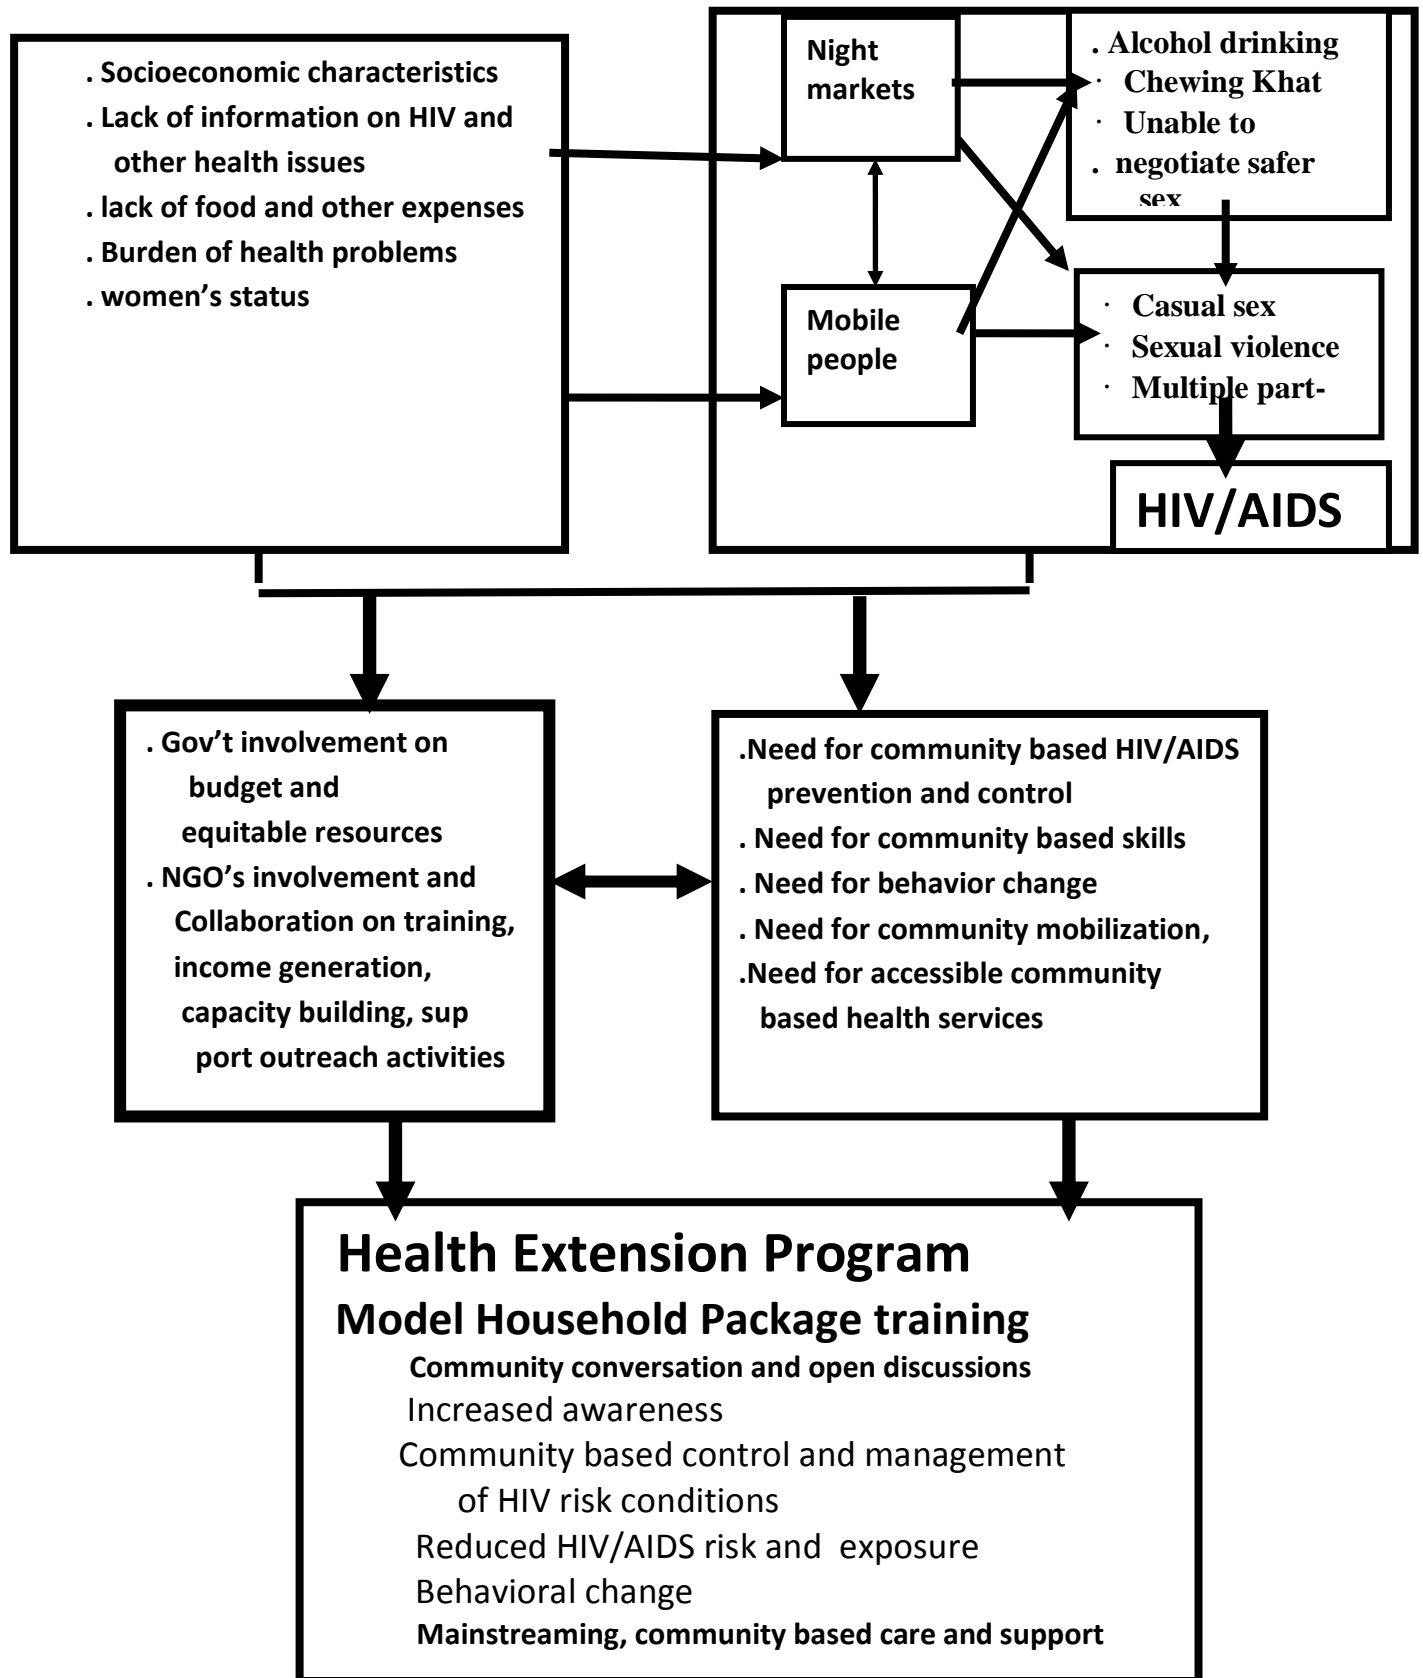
. Socioeconomic characteristics
. Lack of information on HIV and other health issues
. lack of food and other expenses
. Burden of health problems
. women's status

Night markets

Mobile people

. Alcohol drinking
· Chewing Khat
· Unable to
. negotiate safer sex

· Casual sex
· Sexual violence
· Multiple part-

HIV/AIDS

. Gov't involvement on budget and equitable resources
. NGO's involvement and Collaboration on training, income generation, capacity building, sup port outreach activities

.Need for community based HIV/AIDS prevention and control
. Need for community based skills
. Need for behavior change
. Need for community mobilization,
.Need for accessible community based health services

Health Extension Program
Model Household Package training
Community conversation and open discussions
Increased awareness
Community based control and management of HIV risk conditions
Reduced HIV/AIDS risk and exposure
Behavioral change
Mainstreaming, community based care and support